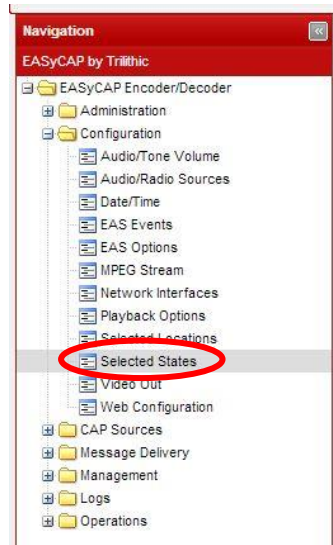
Navigation

EASyCAP by Trilithic

EASyCAP Encoder/Decoder
Administration
Configuration
Audio/Tone Volume
Audio/Radio Sources
Date/Time
EAS Events
EAS Options
MPEG Stream
Network Interfaces
Playback Options
Selected Locations
Selected States
Video Out
Web Configuration
CAP Sources
Message Delivery
Management
Logs
Operations